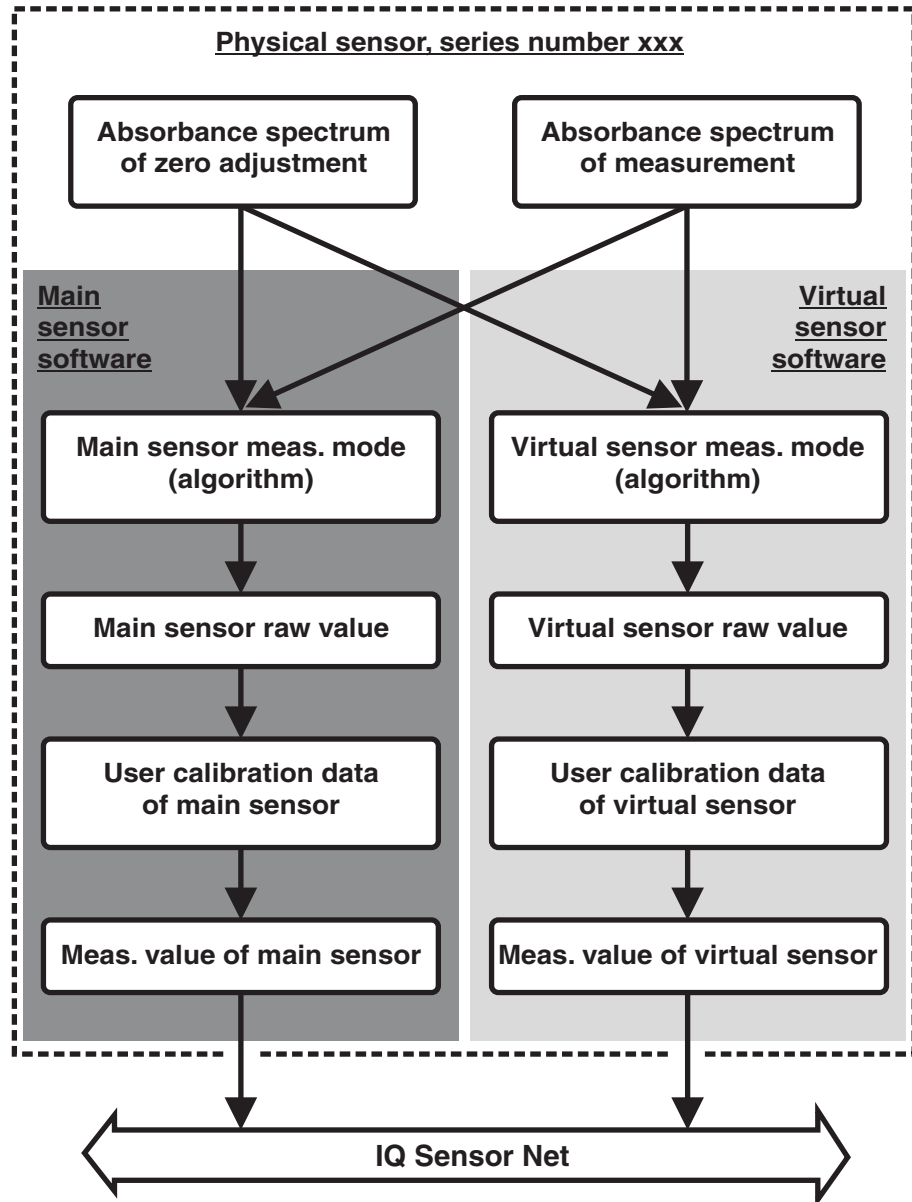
Physical sensor, series number xxx

Absorbance spectrum of zero adjustment

Absorbance spectrum of measurement

Main sensor software

Virtual sensor software

Main sensor meas. mode (algorithm)

Virtual sensor meas. mode (algorithm)

Main sensor raw value

Virtual sensor raw value

User calibration data of main sensor

User calibration data of virtual sensor

Meas. value of main sensor

Meas. value of virtual sensor

IQ Sensor Net